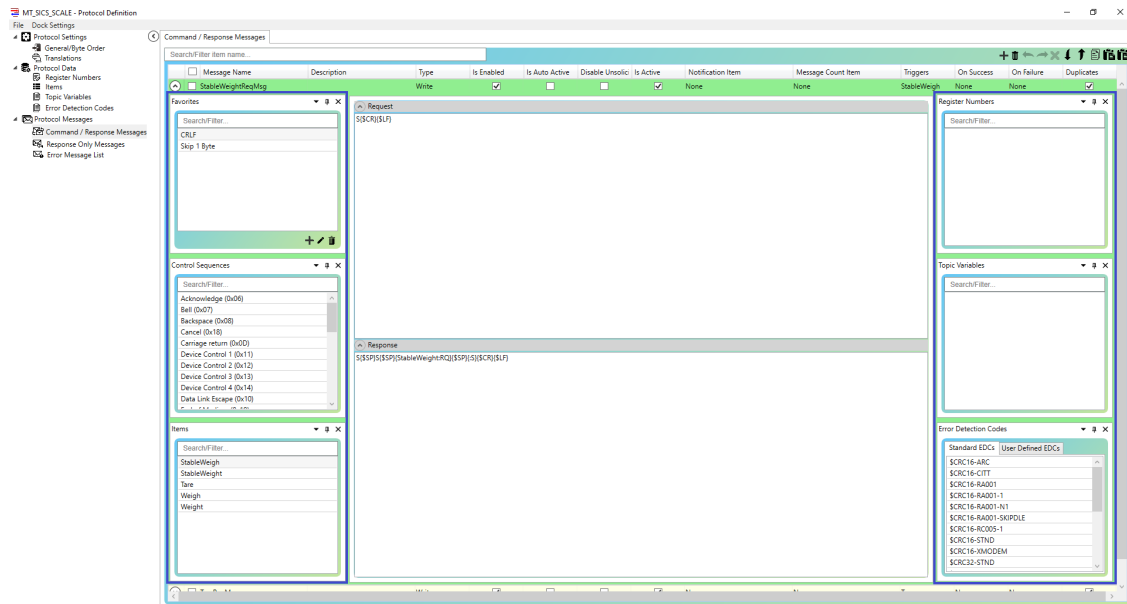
MT_SICS_SCALE - Protocol Definition
File Dock Settings

Protocol Settings
General/Byte Order
Translations
Protocol Data
Register Numbers
Items
Topic Variables
Error Detection Codes
Protocol Messages
Command / Response Messages
Response Only Messages
Error Message List

Command / Response Messages

Search/Filter item name...

| | Message Name | Description | Type | Is Enabled | Is Auto Active | Disable Unsolic | Is Active | Notification Item | Message Count Item | Triggers | On Success | On Failure | Duplicates |
|---|---|---|---|---|---|---|---|---|---|---|---|---|---|
| | StableWeightReqMsg | | Write | ☑ | ☐ | ☐ | ☑ | None | None | StableWeigh | None | None | ☑ |

Favorites
Search/Filter...
CRLF
Skip 1 Byte

Control Sequences
Search/Filter...
Acknowledge (0x06)
Bell (0x07)
Backspace (0x08)
Cancel (0x18)
Carriage return (0x0D)
Device Control 1 (0x11)
Device Control 2 (0x12)
Device Control 3 (0x13)
Device Control 4 (0x14)
Data Link Escape (0x10)

Items
Search/Filter...
StableWeigh
StableWeight
Tare
Weigh
Weight

Request
S{$CR}{$LF}

Response
S{$SP}S{$SP}{StableWeight:RQ}{$SP}{.5}{$CR}{$LF}

Register Numbers
Search/Filter...

Topic Variables
Search/Filter...

Error Detection Codes
Standard EDCs User Defined EDCs
$CRC16-ARC
$CRC16-CITT
$CRC16-RA001
$CRC16-RA001-1
$CRC16-RA001-N1
$CRC16-RA001-SKIPDLE
$CRC16-RC005-1
$CRC16-STND
$CRC16-XMODEM
$CRC32-STND